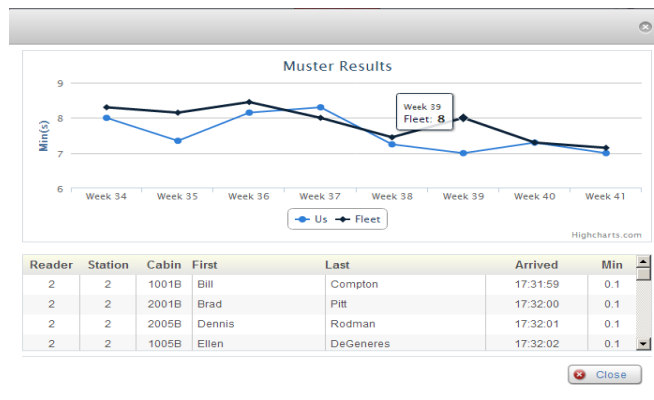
Muster Results

9
8
7
6
Min(s)

Week 34 Week 35 Week 36 Week 37 Week 38 Week 39 Week 40 Week 41

Week 39
Fleet: 8

Us Fleet

Highcharts.com

| Reader | Station | Cabin | First | Last | Arrived | Min |
|---|---|---|---|---|---|---|
| 2 | 2 | 1001B | Bill | Compton | 17:31:59 | 0.1 |
| 2 | 2 | 2001B | Brad | Pitt | 17:32:00 | 0.1 |
| 2 | 2 | 2005B | Dennis | Rodman | 17:32:01 | 0.1 |
| 2 | 2 | 1005B | Ellen | DeGeneres | 17:32:02 | 0.1 |

Close